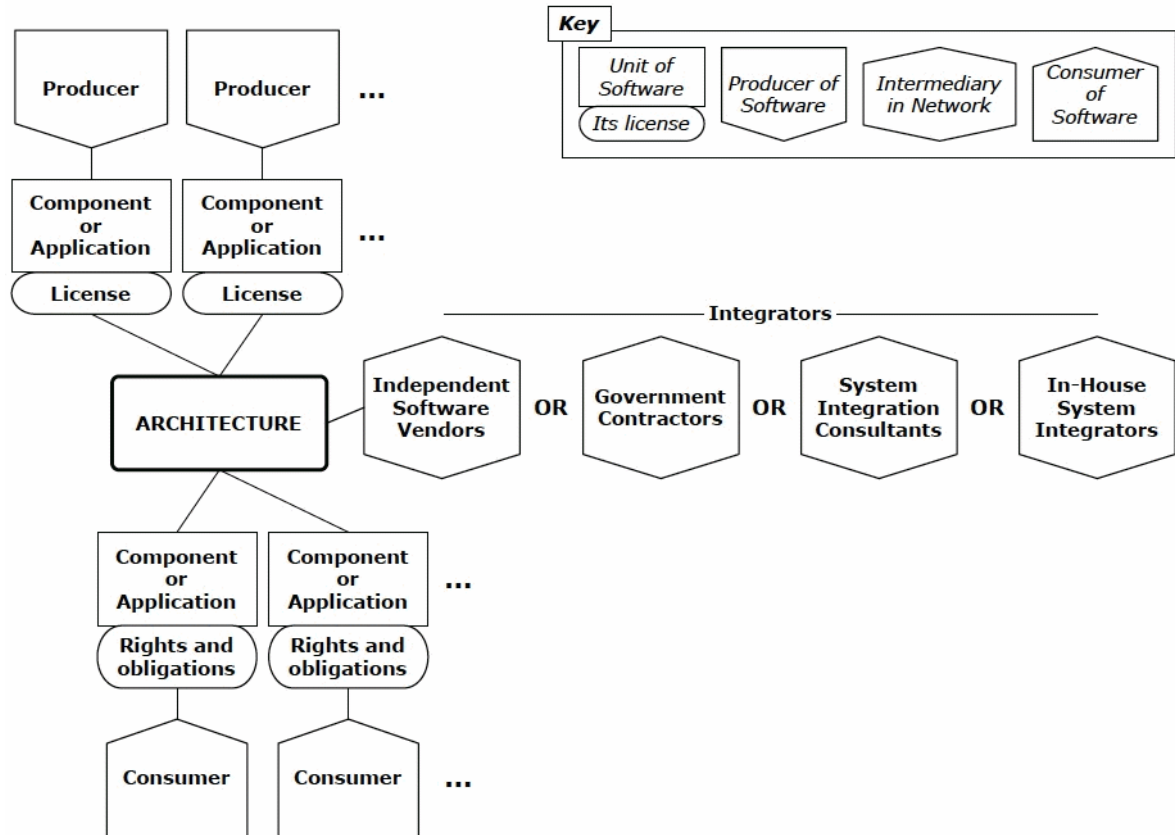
Key

Unit of Software

Its license

Producer of Software

Intermediary in Network

Consumer of Software

Producer

Producer

...

Component or Application

License

Component or Application

License

...

Integrators

ARCHITECTURE

Independent Software Vendors

OR

Government Contractors

OR

System Integration Consultants

OR

In-House System Integrators

Component or Application

Rights and obligations

Component or Application

Rights and obligations

...

Consumer

Consumer

...